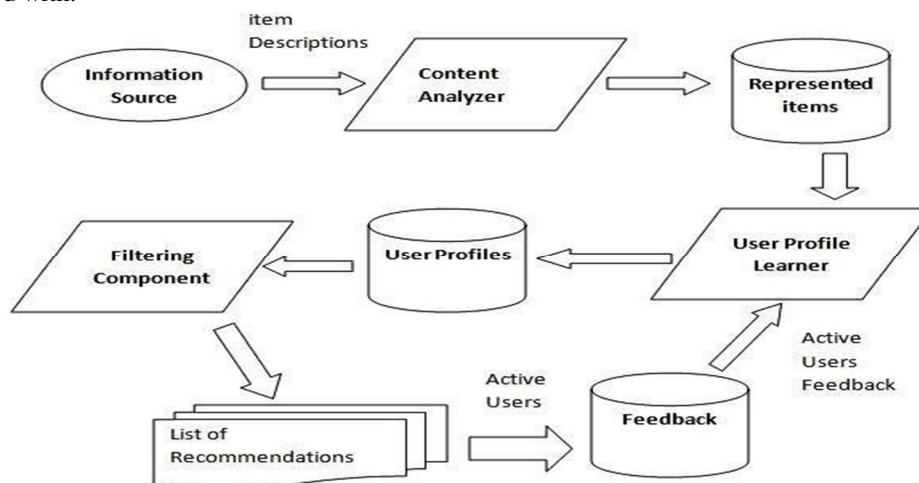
item Descriptions

Information Source

Content Analyzer

Represented items

User Profile Learner

User Profiles

Filtering Component

List of Recommendations

Active Users

Feedback

Active Users Feedback